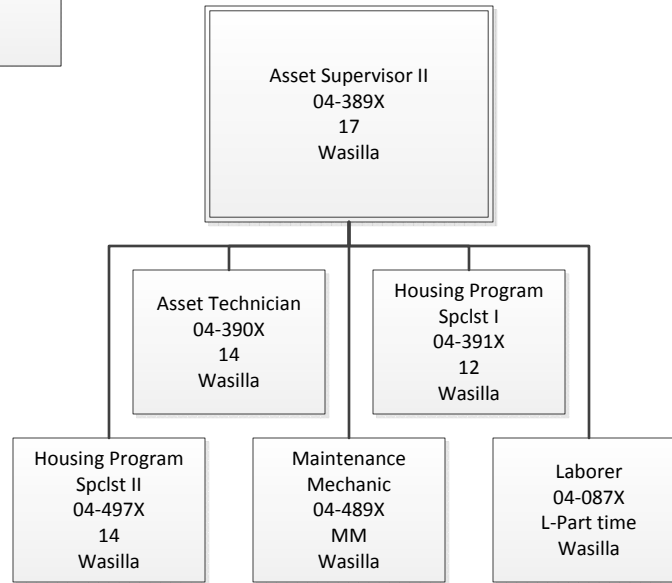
Asset Supervisor II
04-389X
17
Wasilla

Asset Technician
04-390X
14
Wasilla

Housing Program
Spclst I
04-391X
12
Wasilla

Housing Program
Spclst II
04-497X
14
Wasilla

Maintenance
Mechanic
04-489X
MM
Wasilla

Laborer
04-087X
L-Part time
Wasilla